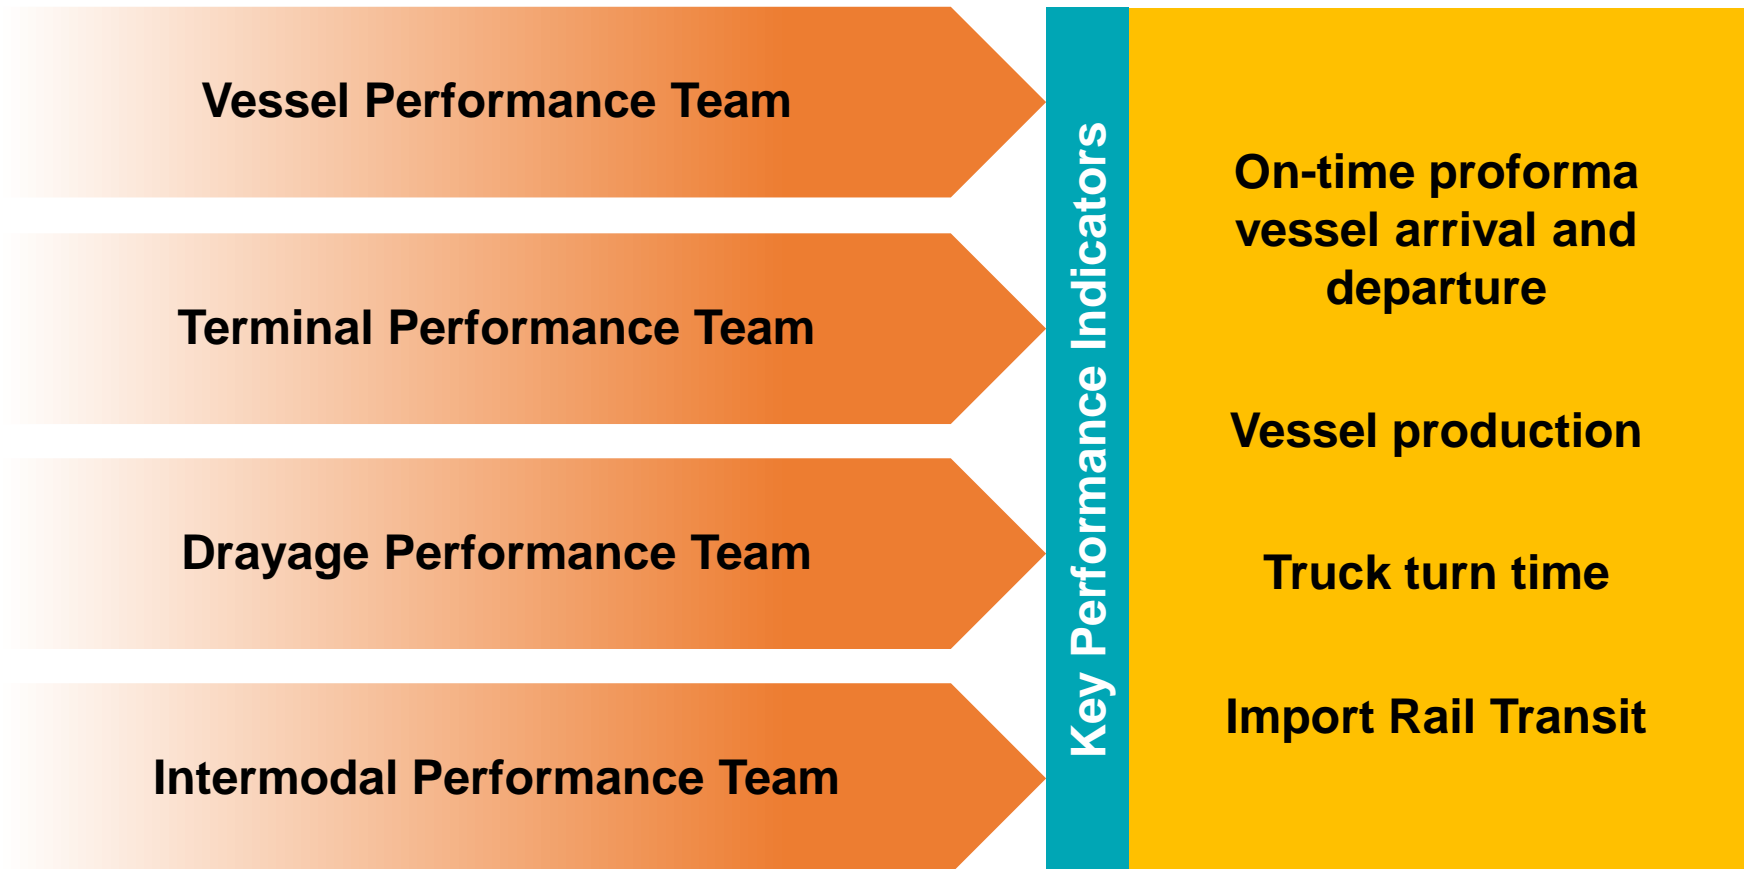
Vessel Performance Team

Terminal Performance Team

Drayage Performance Team

Intermodal Performance Team

Key Performance Indicators

On-time proforma vessel arrival and departure

Vessel production

Truck turn time

Import Rail Transit